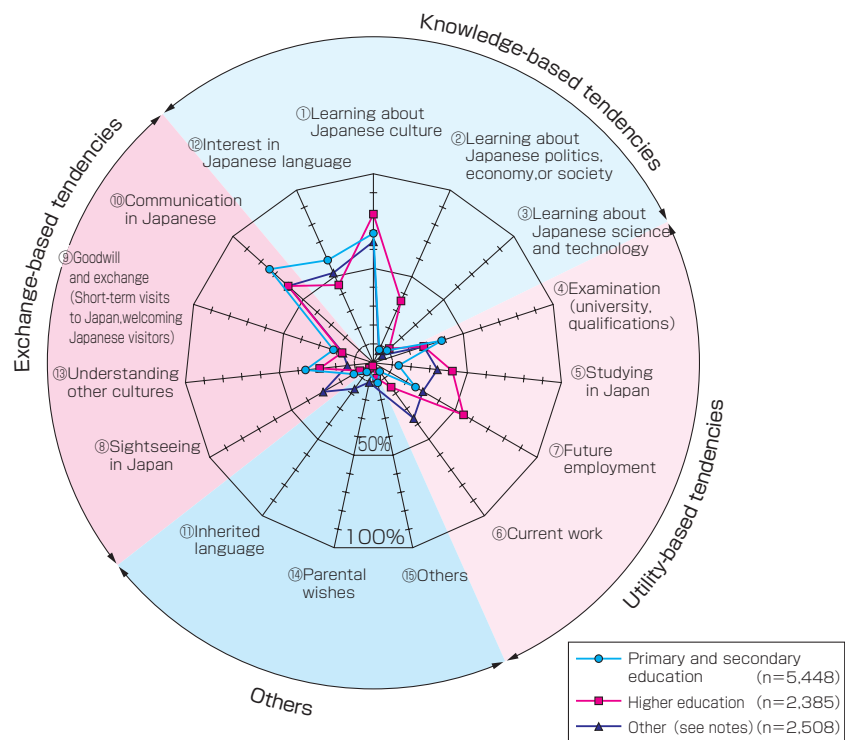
Knowledge-based tendencies

Exchange-based tendencies

Utility-based tendencies

Others

①Learning about Japanese culture

②Learning about Japanese politics, economy,or society

③Learning about Japanese science and technology

④Examination (university, qualifications)

⑤Studying in Japan

⑦Future employment

⑥Current work

⑮Others

⑭Parental wishes

⑪Inherited language

⑧Sightseeing in Japan

⑬Understanding other cultures

⑨Goodwill and exchange (Short-term visits to Japan,welcoming Japanese visitors)

⑩Communication in Japanese

⑫Interest in Japanese language

50%

100%

Primary and secondary education (n=5,448)
Higher education (n=2,385)
Other (see notes) (n=2,508)